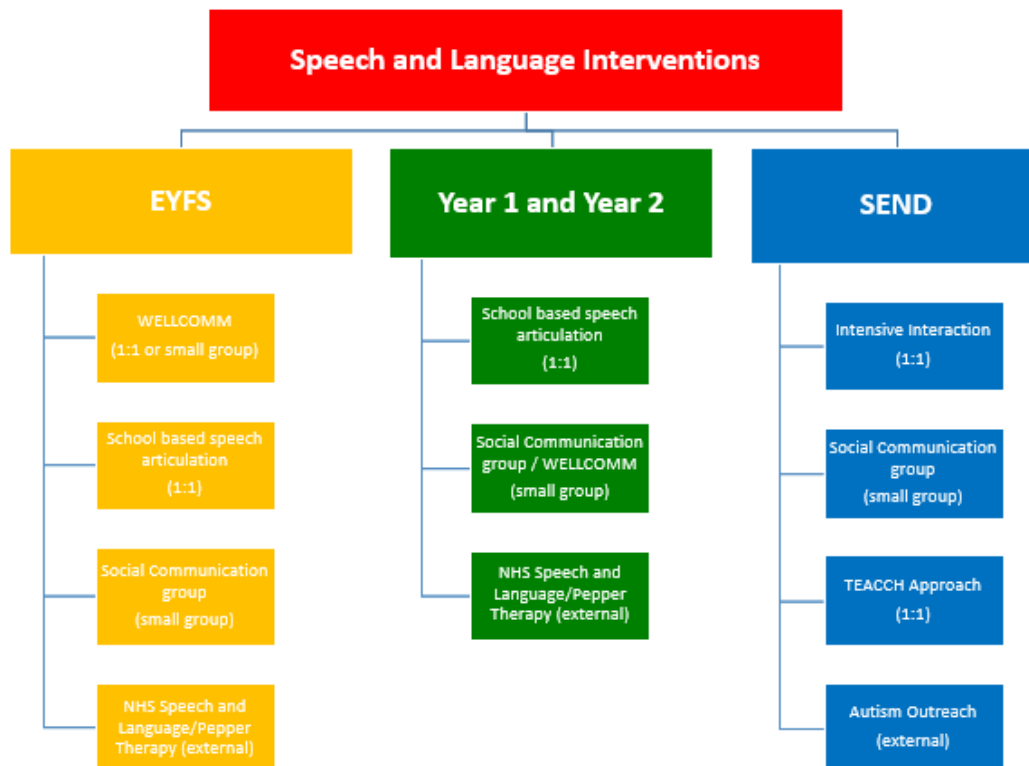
Speech and Language Interventions

EYFS

WELLCOMM
(1:1 or small group)

School based speech articulation
(1:1)

Social Communication group
(small group)

NHS Speech and Language/Pepper Therapy (external)

Year 1 and Year 2

School based speech articulation
(1:1)

Social Communication group / WELLCOMM
(small group)

NHS Speech and Language/Pepper Therapy (external)

SEND

Intensive Interaction
(1:1)

Social Communication group
(small group)

TEACCH Approach
(1:1)

Autism Outreach
(external)